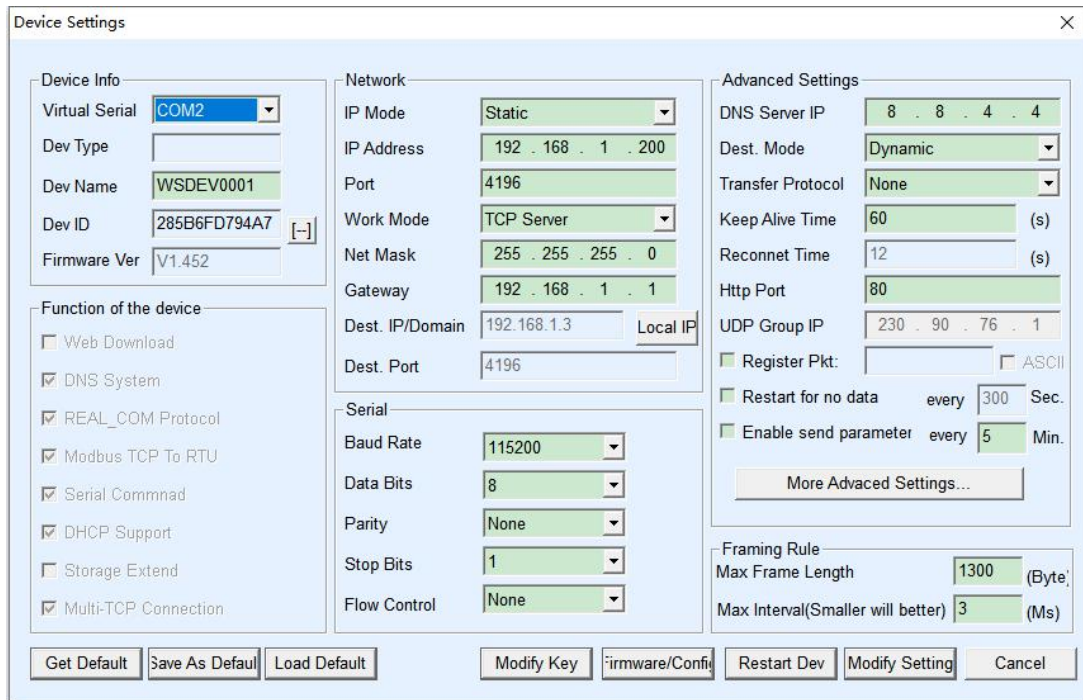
Device Settings

Device Info
Virtual Serial COM2
Dev Type
Dev Name WSDEV0001
Dev ID 285B6FD794A7 [--]
Firmware Ver V1.452

Function of the device
Web Download
DNS System
REAL_COM Protocol
Modbus TCP To RTU
Serial Commnad
DHCP Support
Storage Extend
Multi-TCP Connection

Network
IP Mode Static
IP Address 192 . 168 . 1 . 200
Port 4196
Work Mode TCP Server
Net Mask 255 . 255 . 255 . 0
Gateway 192 . 168 . 1 . 1
Dest. IP/Domain 192.168.1.3 Local IP
Dest. Port 4196

Serial
Baud Rate 115200
Data Bits 8
Parity None
Stop Bits 1
Flow Control None

Advanced Settings
DNS Server IP 8 . 8 . 4 . 4
Dest. Mode Dynamic
Transfer Protocol None
Keep Alive Time 60 (s)
Reconnet Time 12 (s)
Http Port 80
UDP Group IP 230 . 90 . 76 . 1
Register Pkt: ASCII
Restart for no data every 300 Sec.
Enable send parameter every 5 Min.
More Advaced Settings...

Framing Rule
Max Frame Length 1300 (Byte)
Max Interval(Smaller will better) 3 (Ms)

Get Default Save As Defaul Load Default Modify Key Firmware/Confi Restart Dev Modify Setting Cancel